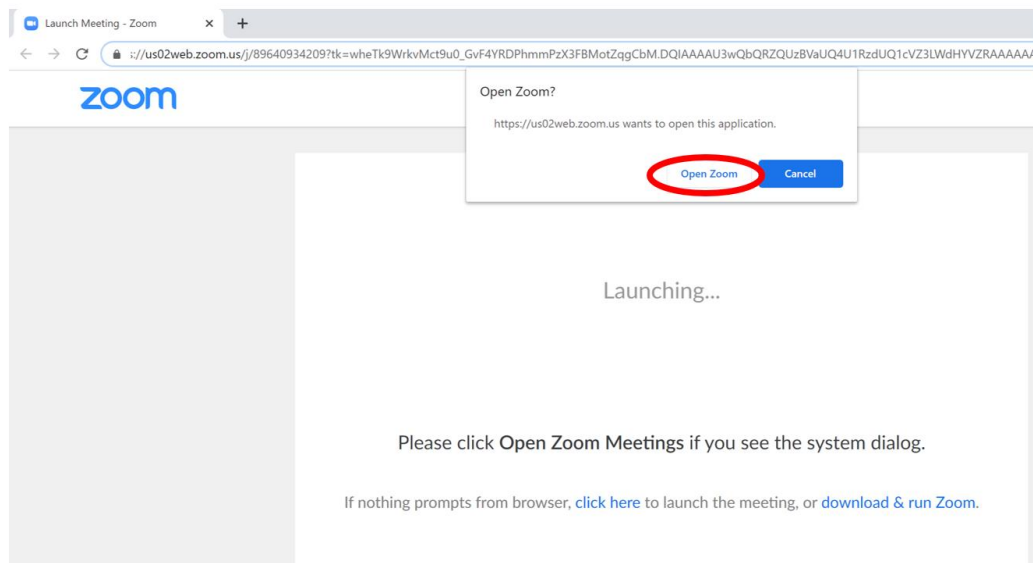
Launch Meeting - Zoom × +

://us02web.zoom.us/j/89640934209?tk=wheTk9WrkvMct9u0_GvF4YRDPhmmPzX3FBMotZqgCbM.DQIAAAAU3wQbQRZQUzBVaUQ4U1RzdUQ1cVZ3LWdHYVZRAAAAAA

zoom

Open Zoom?

https://us02web.zoom.us wants to open this application.

Open Zoom Cancel

Launching...

Please click Open Zoom Meetings if you see the system dialog.

If nothing prompts from browser, click here to launch the meeting, or download & run Zoom.